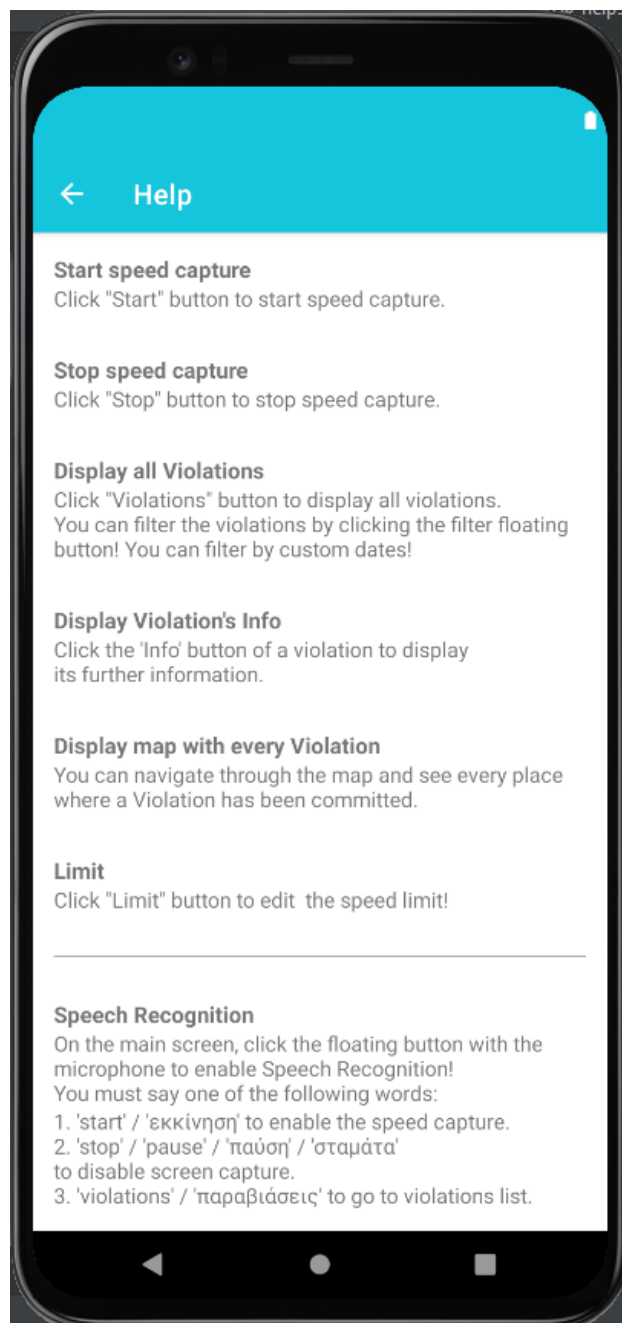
Help

Start speed capture
Click "Start" button to start speed capture.

Stop speed capture
Click "Stop" button to stop speed capture.

Display all Violations
Click "Violations" button to display all violations.
You can filter the violations by clicking the filter floating button! You can filter by custom dates!

Display Violation's Info
Click the 'Info' button of a violation to display its further information.

Display map with every Violation
You can navigate through the map and see every place where a Violation has been committed.

Limit
Click "Limit" button to edit the speed limit!

Speech Recognition
On the main screen, click the floating button with the microphone to enable Speech Recognition!
You must say one of the following words:
1. 'start' / 'εκκίνηση' to enable the speed capture.
2. 'stop' / 'pause' / 'παύση' / 'σταμάτα' to disable screen capture.
3. 'violations' / 'παραβιάσεις' to go to violations list.